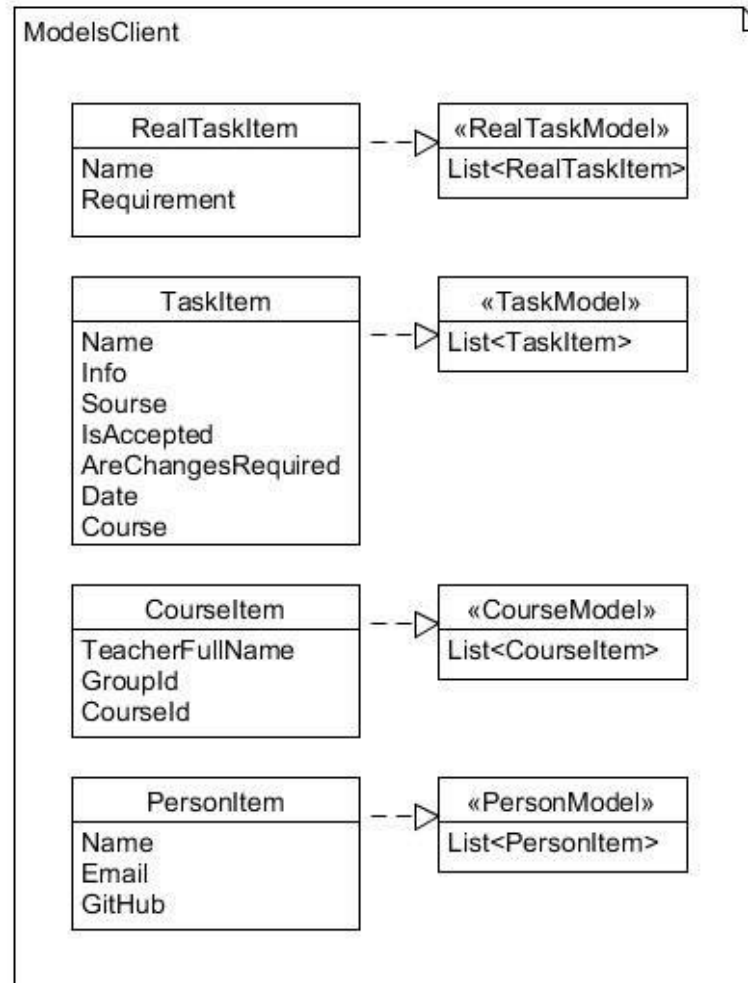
ModelsClient

RealTaskItem
Name
Requirement

«RealTaskModel»
List<RealTaskItem>

TaskItem
Name
Info
Sourse
IsAccepted
AreChangesRequired
Date
Course

«TaskModel»
List<TaskItem>

CourseItem
TeacherFullName
GroupId
CourseId

«CourseModel»
List<CourseItem>

PersonItem
Name
Email
GitHub

«PersonModel»
List<PersonItem>